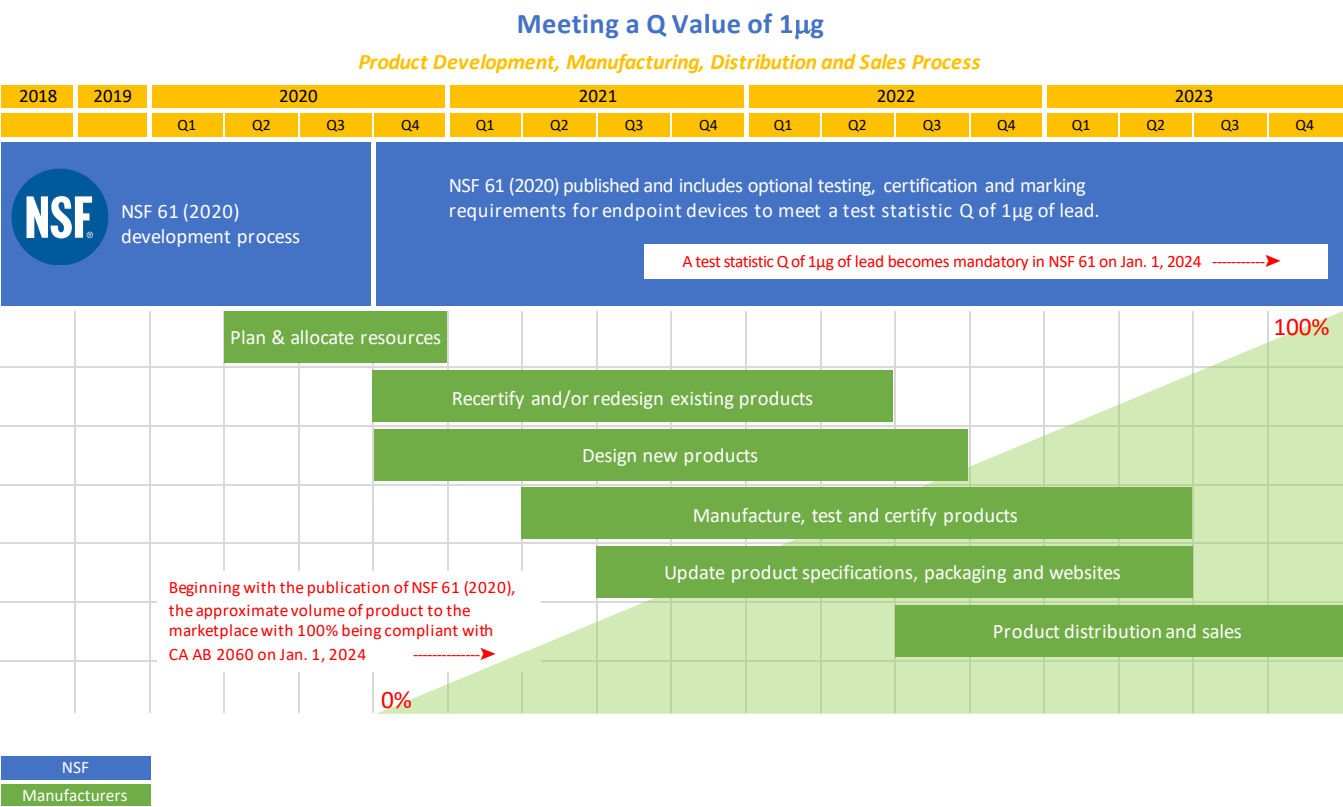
Meeting a Q Value of 1μg

Product Development, Manufacturing, Distribution and Sales Process

| 2018 | 2019 | 2020 | | | | 2021 | | | | 2022 | | | | 2023 | | | |
|---|---|---|---|---|---|---|---|---|---|---|---|---|---|---|---|---|---|
| | | Q1 | Q2 | Q3 | Q4 | Q1 | Q2 | Q3 | Q4 | Q1 | Q2 | Q3 | Q4 | Q1 | Q2 | Q3 | Q4 |

NSF®

NSF 61 (2020) development process

NSF 61 (2020) published and includes optional testing, certification and marking requirements for endpoint devices to meet a test statistic Q of 1μg of lead.

A test statistic Q of 1μg of lead becomes mandatory in NSF 61 on Jan. 1, 2024 ------------➤

100%

Plan & allocate resources

Recertify and/or redesign existing products

Design new products

Manufacture, test and certify products

Update product specifications, packaging and websites

Beginning with the publication of NSF 61 (2020), the approximate volume of product to the marketplace with 100% being compliant with CA AB 2060 on Jan. 1, 2024 ---------------➤

Product distribution and sales

0%

NSF

Manufacturers